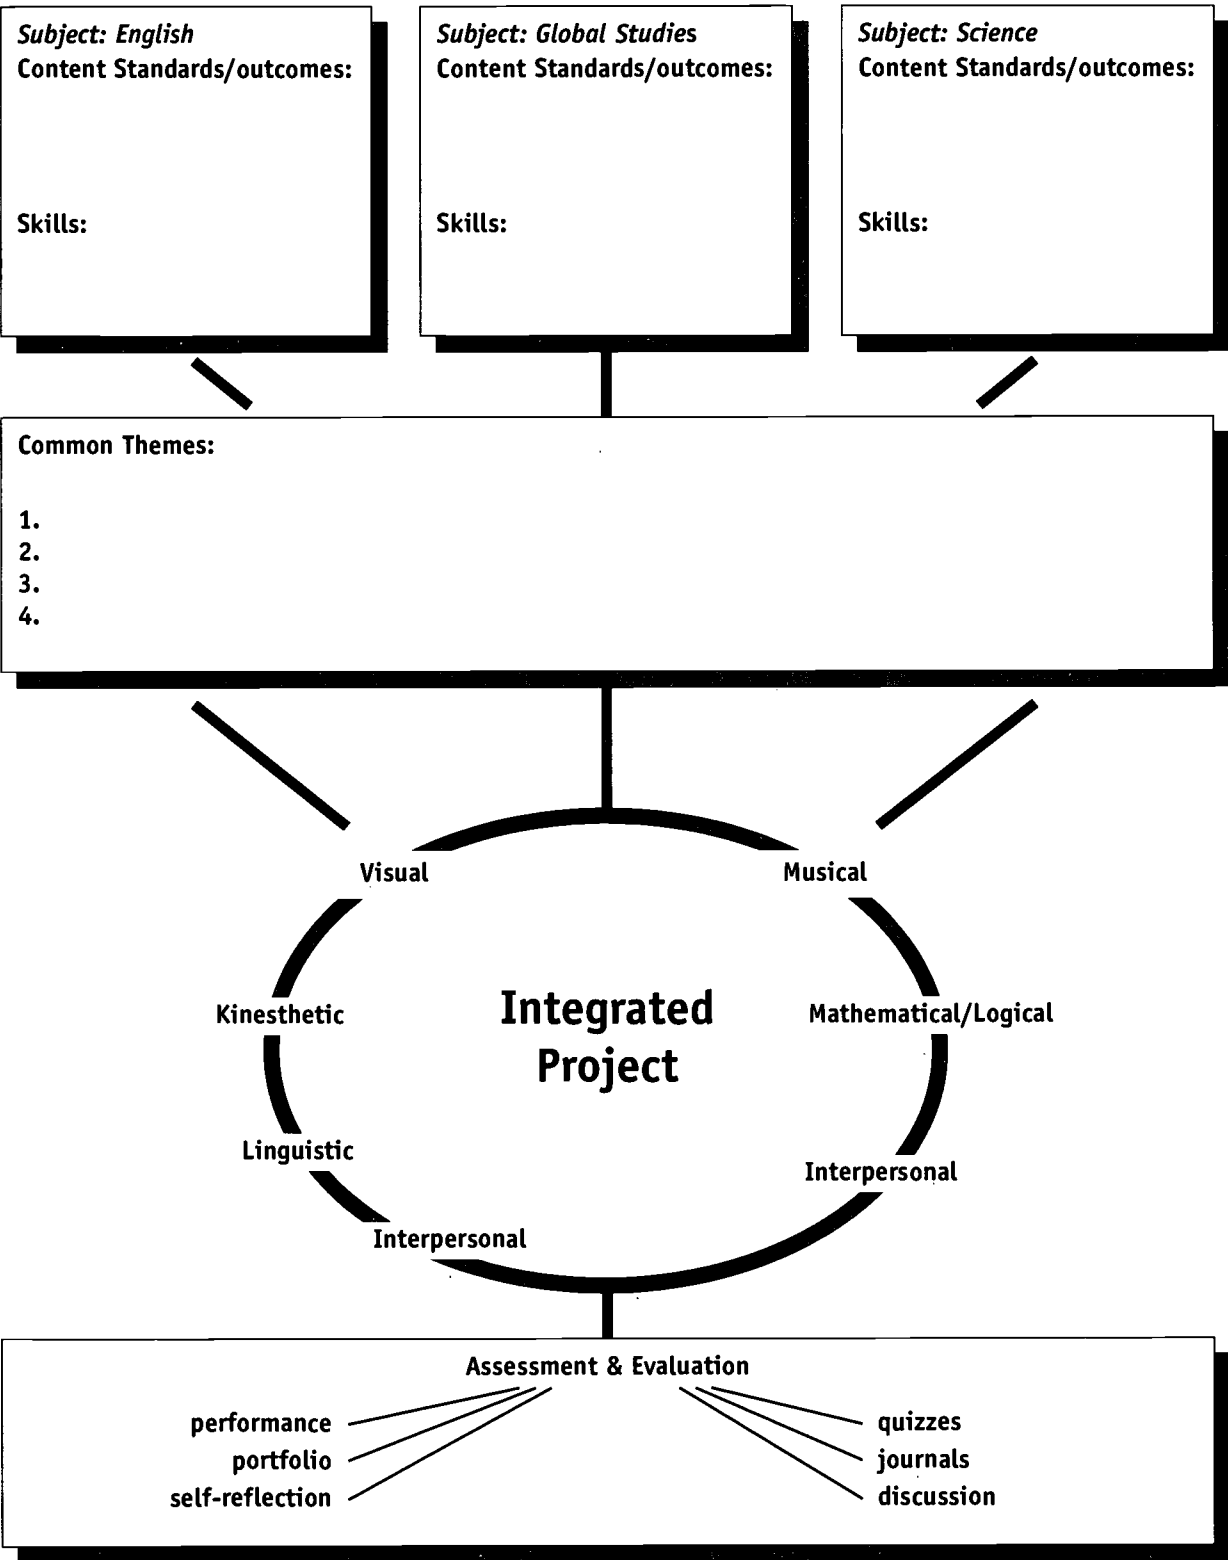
Subject: English
Content Standards/outcomes:

Skills:

Subject: Global Studies
Content Standards/outcomes:

Skills:

Subject: Science
Content Standards/outcomes:

Skills:

Common Themes:

1.
2.
3.
4.

Visual

Musical

Kinesthetic

Integrated Project

Mathematical/Logical

Linguistic

Interpersonal

Interpersonal

Assessment & Evaluation

performance
portfolio
self-reflection

quizzes
journals
discussion